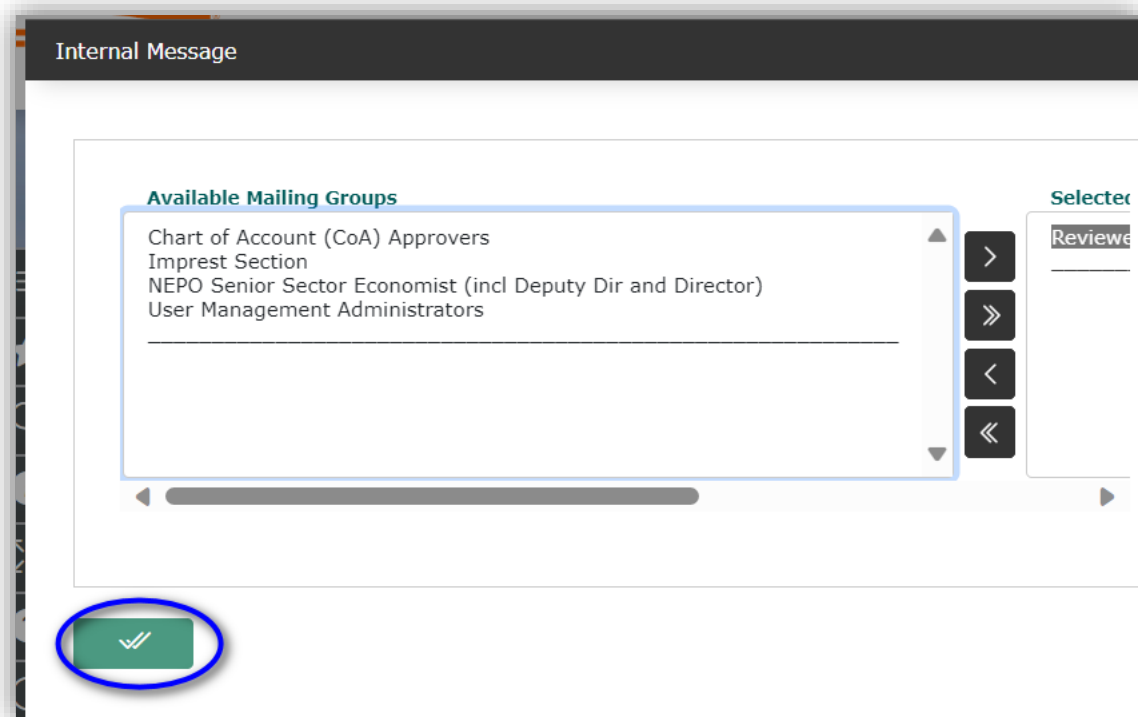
Internal Message

Available Mailing Groups

Chart of Account (CoA) Approvers
Imprest Section
NEPO Senior Sector Economist (incl Deputy Dir and Director)
User Management Administrators
________________________________________________

Selectec

Reviewe
______